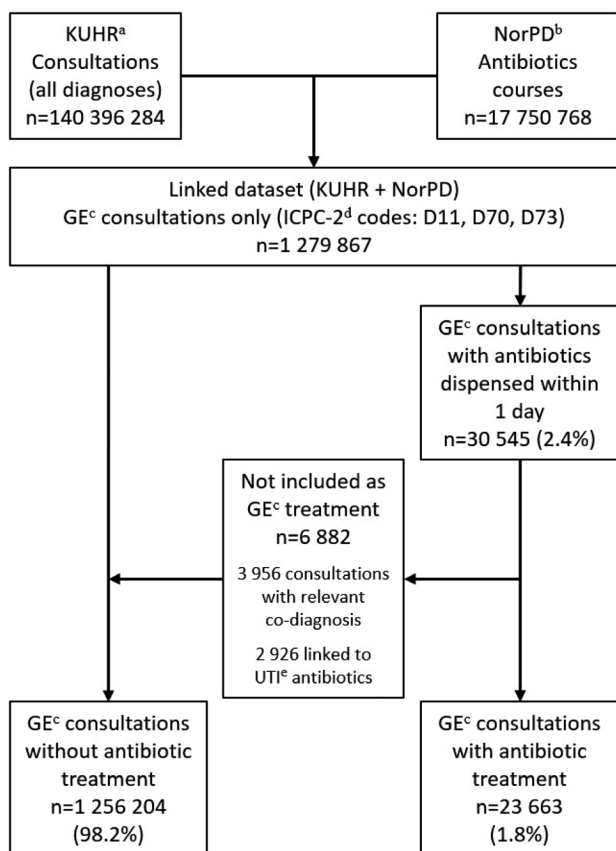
KUHR$^{a}$
Consultations
(all diagnoses)
n=140 396 284

NorPD$^{b}$
Antibiotics
courses
n=17 750 768

Linked dataset (KUHR + NorPD)
GE$^{c}$ consultations only (ICPC-2$^{d}$ codes: D11, D70, D73)
n=1 279 867

GE$^{c}$ consultations
with antibiotics
dispensed within
1 day
n=30 545 (2.4%)

Not included as
GE$^{c}$ treatment
n=6 882

3 956 consultations
with relevant
co-diagnosis

2 926 linked to
UTI$^{e}$ antibiotics

GE$^{c}$ consultations
without antibiotic
treatment
n=1 256 204
(98.2%)

GE$^{c}$ consultations
with antibiotic
treatment
n=23 663
(1.8%)